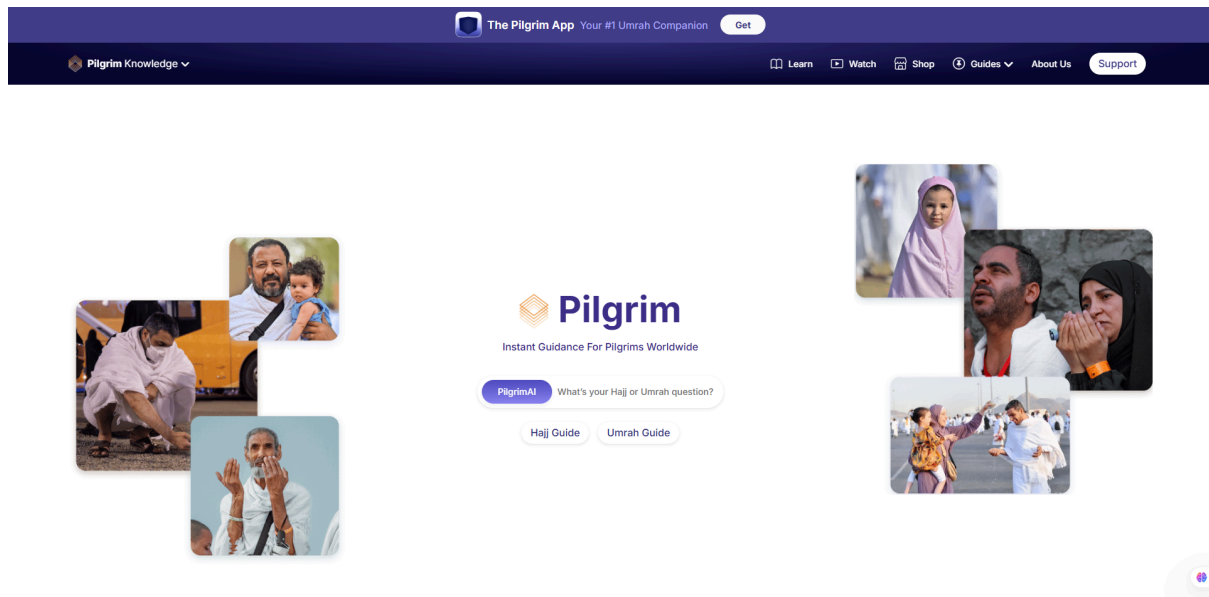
The Pilgrim App Your #1 Umrah Companion Get

Pilgrim Knowledge

Learn Watch Shop Guides About Us Support

Pilgrim

Instant Guidance For Pilgrims Worldwide

PilgrimAI What's your Hajj or Umrah question?

Hajj Guide Umrah Guide